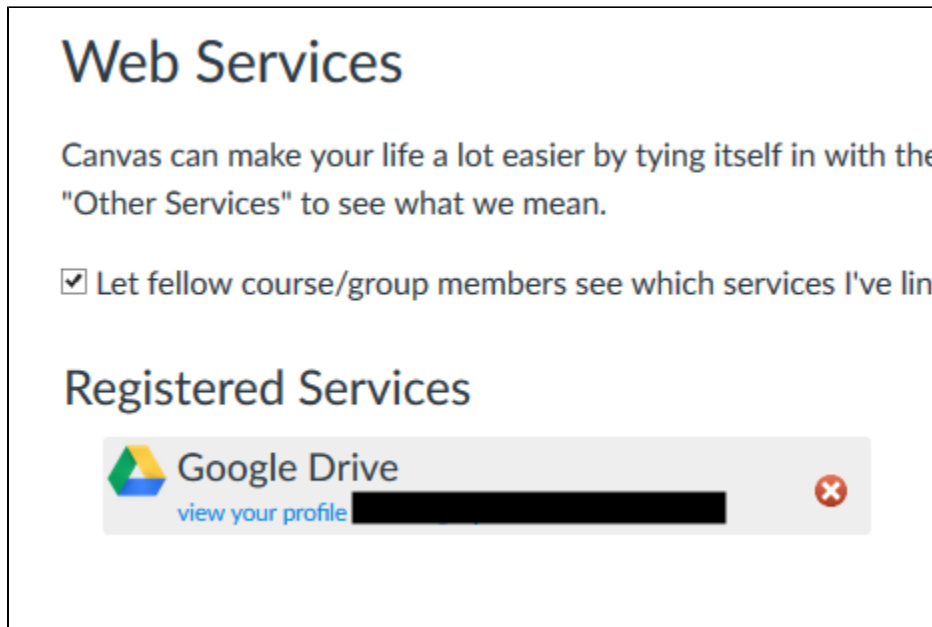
Web Services

Canvas can make your life a lot easier by tying itself in with the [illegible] "Other Services" to see what we mean.

Let fellow course/group members see which services I've lin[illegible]

Registered Services

Google Drive
view your profile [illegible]